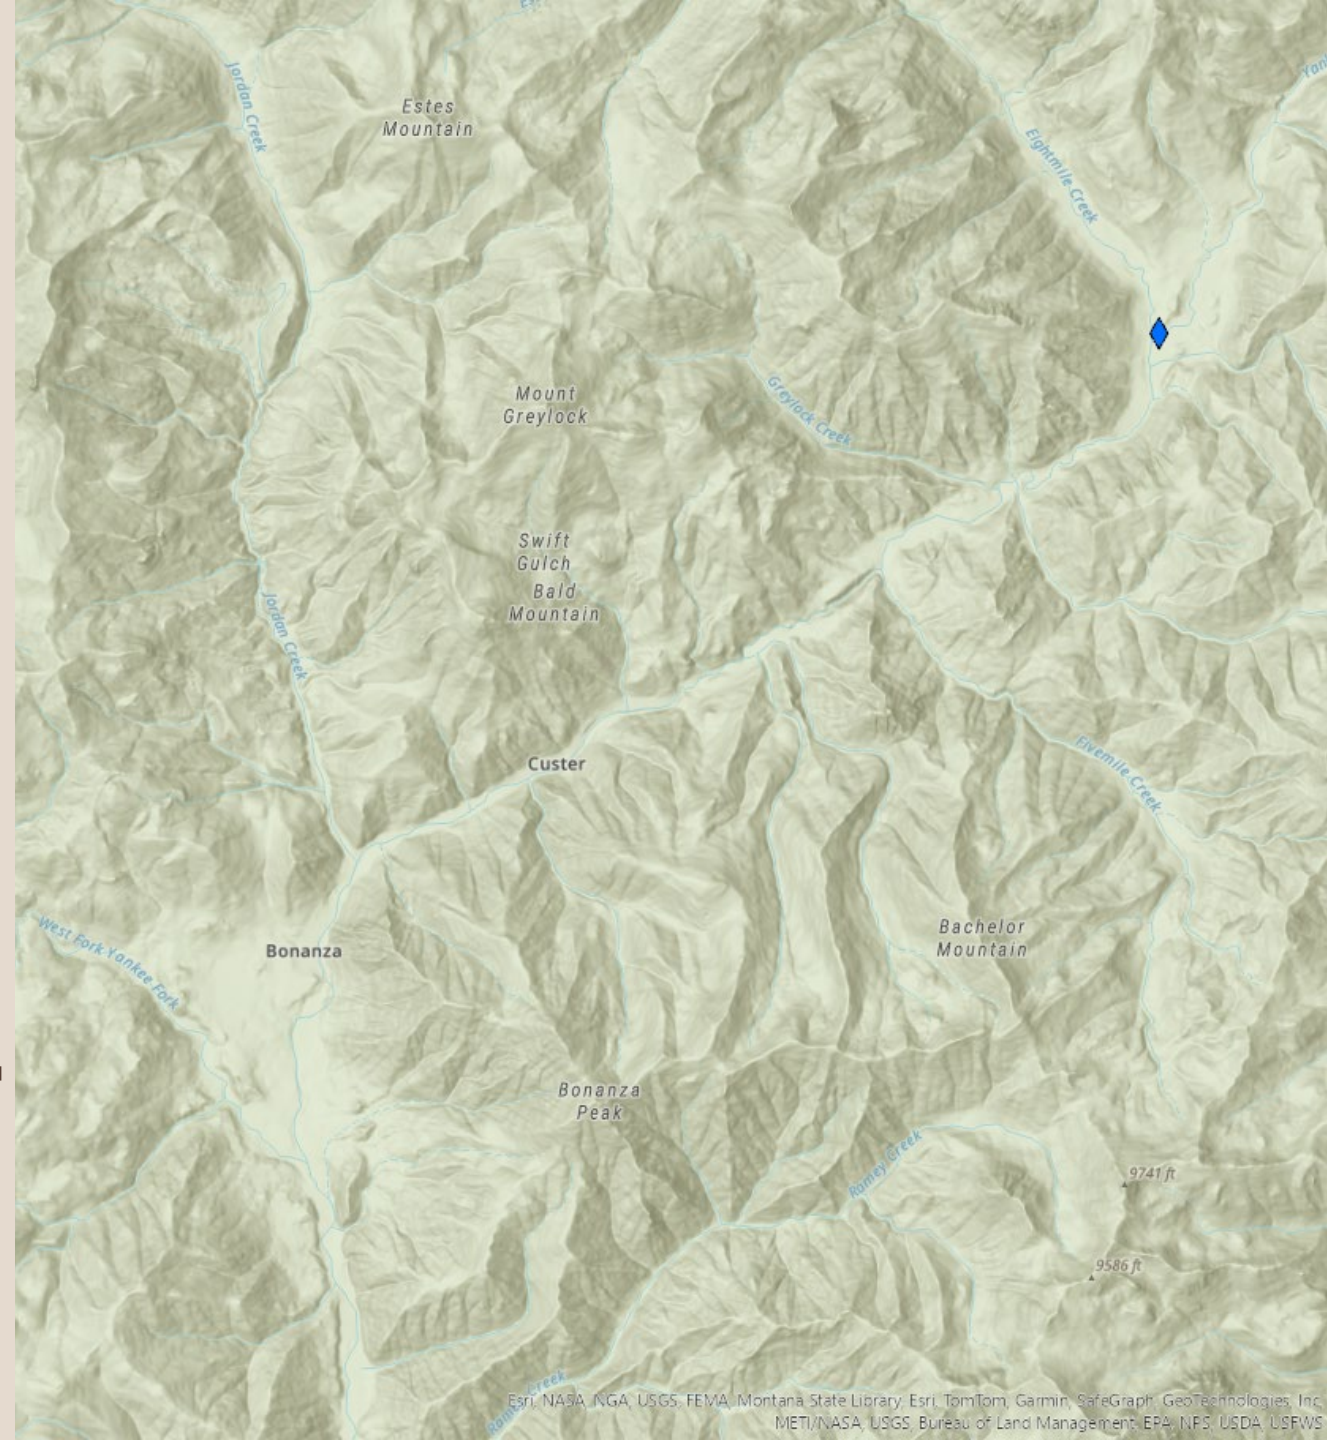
Jordan Creek

Estes Mountain

Eightmile Creek

Mount Greylock

Greylock Creek

Swift Gulch

Bald Mountain

Jordan Creek

Custer

Fivemile Creek

West Fork Yankee Fork

Bonanza

Bachelor Mountain

Bonanza Peak

Ramey Creek

9741 ft

9586 ft

Ramey Creek

Esri, NASA, NGA, USGS, FEMA, Montana State Library, Esri, TomTom, Garmin, SafeGraph, GeoTechnologies, Inc, METI/NASA, USGS, Bureau of Land Management, EPA, NPS, USDA, USFWS